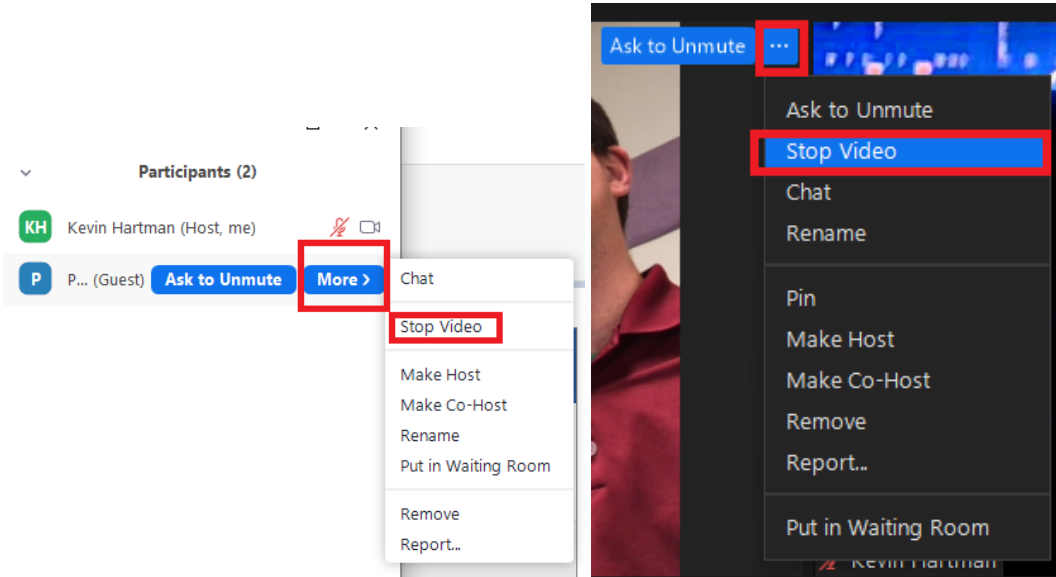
Participants (2)

KH Kevin Hartman (Host, me)

P P... (Guest) Ask to Unmute More ›

Chat

Stop Video

Make Host
Make Co-Host
Rename
Put in Waiting Room

Remove
Report...

Ask to Unmute ···

Ask to Unmute
Stop Video
Chat
Rename

Pin
Make Host
Make Co-Host
Remove
Report...

Put in Waiting Room

Kevin Hartman